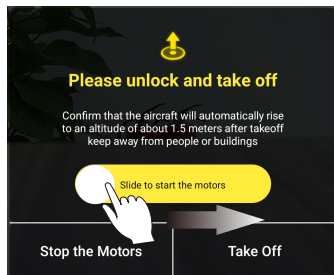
Please unlock and take off

Confirm that the aircraft will automatically rise to an altitude of about 1.5 meters after takeoff keep away from people or buildings

Slide to start the motors

Stop the Motors

Take Off